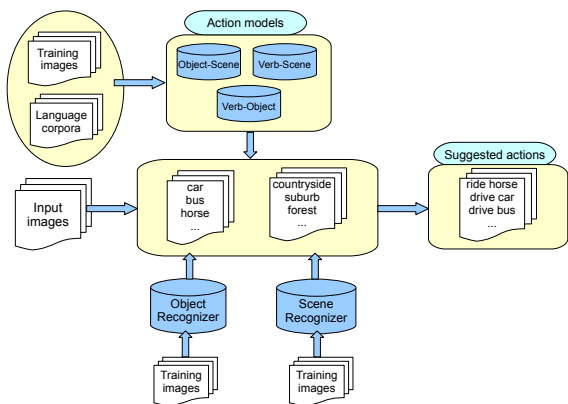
Training images

Language corpora

Action models

Object-Scene

Verb-Scene

Verb-Object

Suggested actions

Input images

car
bus
horse
...

countryside
suburb
forest
...

ride horse
drive car
drive bus
...

Object Recognizer

Scene Recognizer

Training images

Training images